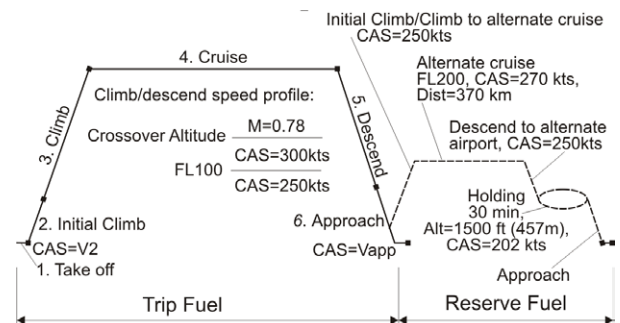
Initial Climb/Climb to alternate cruise
CAS=250kts

4. Cruise

3. Climb

Climb/descend speed profile:

Crossover Altitude
M=0.78
CAS=300kts
FL100
CAS=250kts

5. Descend

Alternate cruise
FL200, CAS=270 kts,
Dist=370 km

Descend to alternate
airport, CAS=250kts

2. Initial Climb
CAS=V2
1. Take off

6. Approach
CAS=Vapp

Holding
30 min,
Alt=1500 ft (457m),
CAS=202 kts

Approach

Trip Fuel

Reserve Fuel